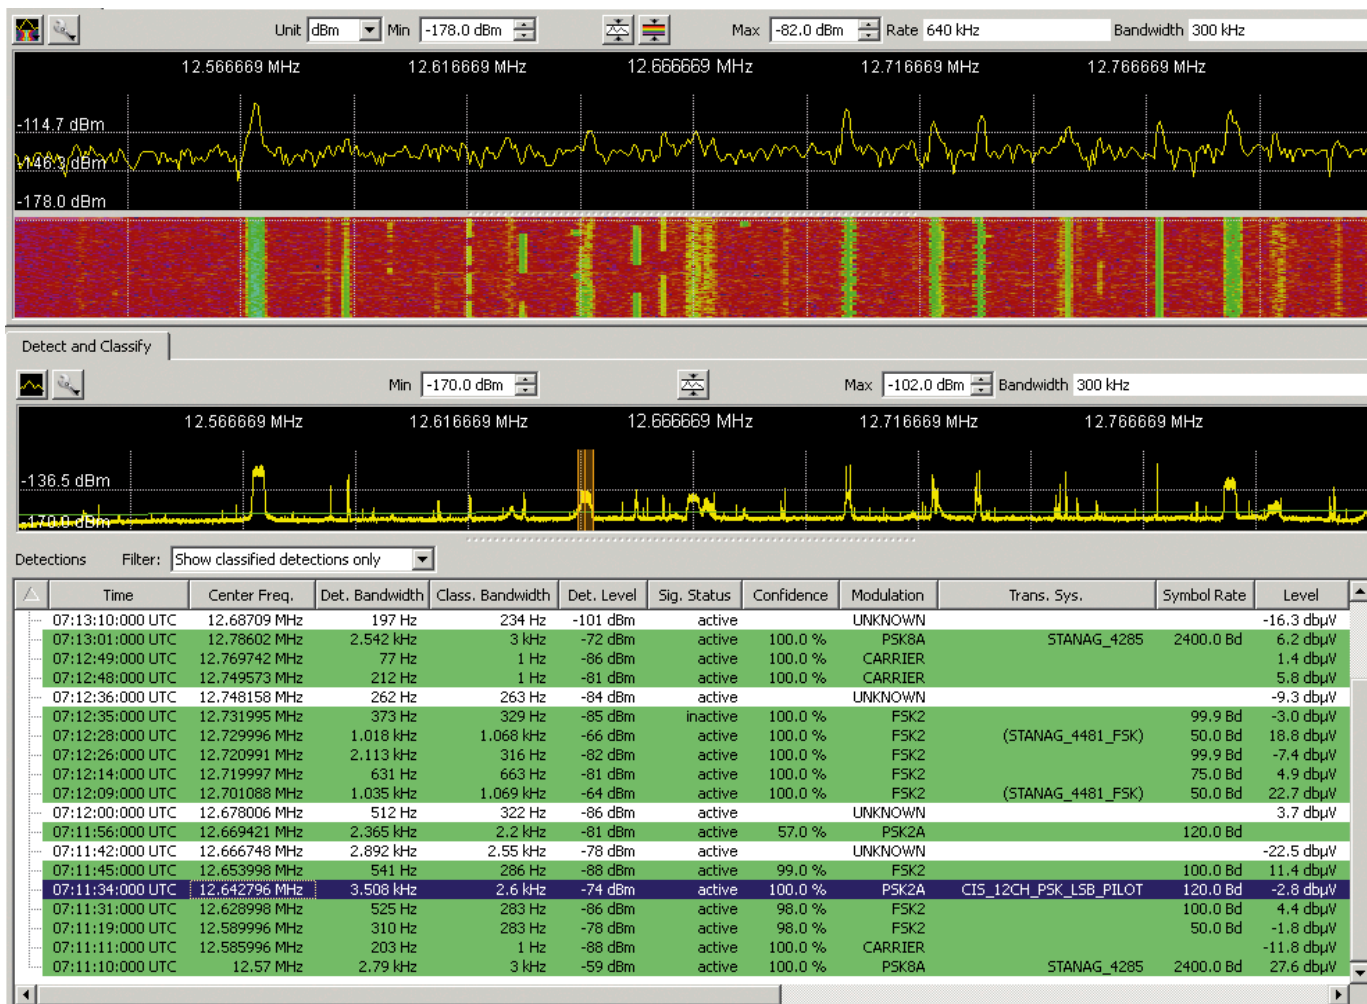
Unit dBm Min -178.0 dBm Max -82.0 dBm Rate 640 kHz Bandwidth 300 kHz

12.566669 MHz 12.616669 MHz 12.666669 MHz 12.716669 MHz 12.766669 MHz

-114.7 dBm
-146.3 dBm
-178.0 dBm

Detect and Classify

Min -170.0 dBm Max -102.0 dBm Bandwidth 300 kHz

12.566669 MHz 12.616669 MHz 12.666669 MHz 12.716669 MHz 12.766669 MHz

-136.5 dBm
-170.0 dBm

Detections Filter: Show classified detections only

| Time | Center Freq. | Det. Bandwidth | Class. Bandwidth | Det. Level | Sig. Status | Confidence | Modulation | Trans. Sys. | Symbol Rate | Level |
|---|---|---|---|---|---|---|---|---|---|---|
| 07:13:10:000 UTC | 12.68709 MHz | 197 Hz | 234 Hz | -101 dBm | active | | UNKNOWN | | | -16.3 dbµV |
| 07:13:01:000 UTC | 12.78602 MHz | 2.542 kHz | 3 kHz | -72 dBm | active | 100.0 % | PSK8A | STANAG_4285 | 2400.0 Bd | 6.2 dbµV |
| 07:12:49:000 UTC | 12.769742 MHz | 77 Hz | 1 Hz | -86 dBm | active | 100.0 % | CARRIER | | | 1.4 dbµV |
| 07:12:48:000 UTC | 12.749573 MHz | 212 Hz | 1 Hz | -81 dBm | active | 100.0 % | CARRIER | | | 5.8 dbµV |
| 07:12:36:000 UTC | 12.748158 MHz | 262 Hz | 263 Hz | -84 dBm | active | | UNKNOWN | | | -9.3 dbµV |
| 07:12:35:000 UTC | 12.731995 MHz | 373 Hz | 329 Hz | -85 dBm | inactive | 100.0 % | FSK2 | | 99.9 Bd | -3.0 dbµV |
| 07:12:28:000 UTC | 12.729996 MHz | 1.018 kHz | 1.068 kHz | -66 dBm | active | 100.0 % | FSK2 | (STANAG_4481_FSK) | 50.0 Bd | 18.8 dbµV |
| 07:12:26:000 UTC | 12.720991 MHz | 2.113 kHz | 316 Hz | -82 dBm | active | 100.0 % | FSK2 | | 99.9 Bd | -7.4 dbµV |
| 07:12:14:000 UTC | 12.719997 MHz | 631 Hz | 663 Hz | -81 dBm | active | 100.0 % | FSK2 | | 75.0 Bd | 4.9 dbµV |
| 07:12:09:000 UTC | 12.701088 MHz | 1.035 kHz | 1.069 kHz | -64 dBm | active | 100.0 % | FSK2 | (STANAG_4481_FSK) | 50.0 Bd | 22.7 dbµV |
| 07:12:00:000 UTC | 12.678006 MHz | 512 Hz | 322 Hz | -86 dBm | active | | UNKNOWN | | | 3.7 dbµV |
| 07:11:56:000 UTC | 12.669421 MHz | 2.365 kHz | 2.2 kHz | -81 dBm | active | 57.0 % | PSK2A | | 120.0 Bd | |
| 07:11:42:000 UTC | 12.666748 MHz | 2.892 kHz | 2.55 kHz | -78 dBm | active | | UNKNOWN | | | -22.5 dbµV |
| 07:11:45:000 UTC | 12.653998 MHz | 541 Hz | 286 Hz | -88 dBm | active | 99.0 % | FSK2 | | 100.0 Bd | 11.4 dbµV |
| 07:11:34:000 UTC | 12.642796 MHz | 3.508 kHz | 2.6 kHz | -74 dBm | active | 100.0 % | PSK2A | CIS_12CH_PSK_LSB_PILOT | 120.0 Bd | -2.8 dbµV |
| 07:11:31:000 UTC | 12.628998 MHz | 525 Hz | 283 Hz | -86 dBm | active | 98.0 % | FSK2 | | 100.0 Bd | 4.4 dbµV |
| 07:11:19:000 UTC | 12.589996 MHz | 310 Hz | 283 Hz | -78 dBm | active | 98.0 % | FSK2 | | 50.0 Bd | -1.8 dbµV |
| 07:11:11:000 UTC | 12.585996 MHz | 203 Hz | 1 Hz | -88 dBm | active | 100.0 % | CARRIER | | | -11.8 dbµV |
| 07:11:10:000 UTC | 12.57 MHz | 2.79 kHz | 3 kHz | -59 dBm | active | 100.0 % | PSK8A | STANAG_4285 | 2400.0 Bd | 27.6 dbµV |